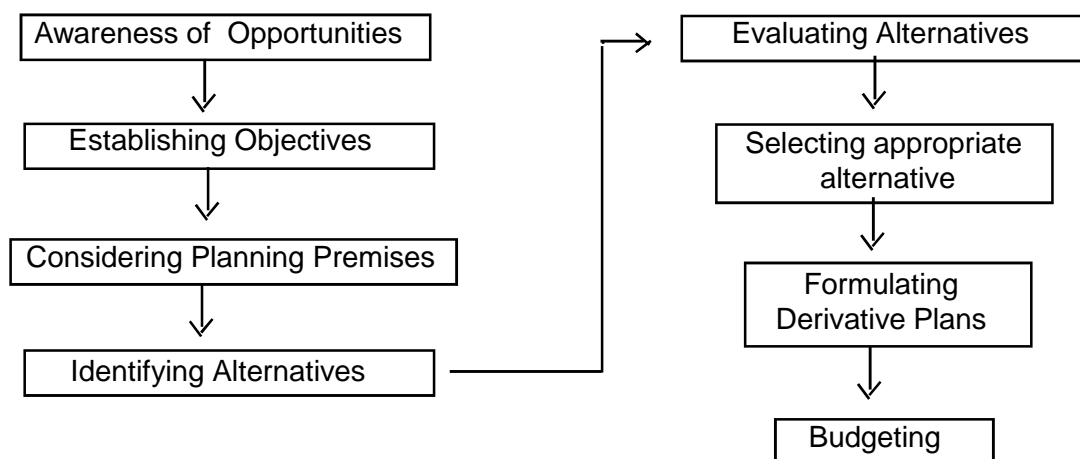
Awareness of Opportunities

Establishing Objectives

Considering Planning Premises

Identifying Alternatives

Evaluating Alternatives

Selecting appropriate alternative

Formulating Derivative Plans

Budgeting